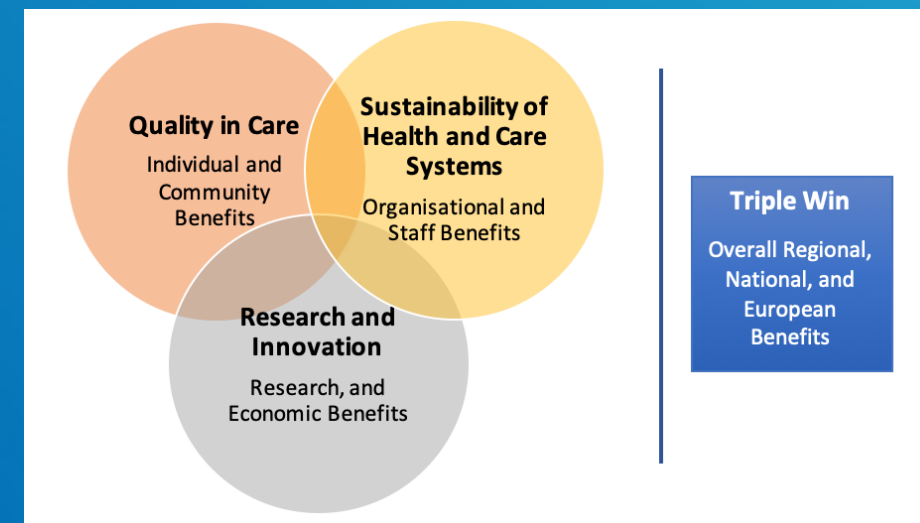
Quality in Care

Individual and Community Benefits

Sustainability of Health and Care Systems

Organisational and Staff Benefits

Research and Innovation

Research, and Economic Benefits

Triple Win

Overall Regional, National, and European Benefits